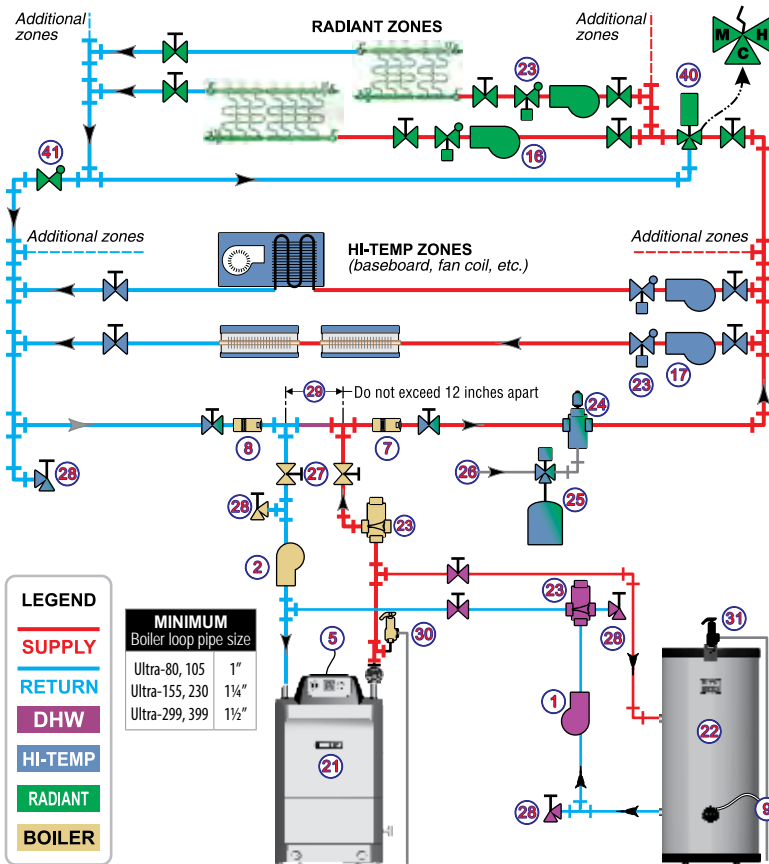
Additional zones

RADIANT ZONES

Additional zones

M H C

23

40

16

41

Additional zones

HI-TEMP ZONES
(baseboard, fan coil, etc.)

Additional zones

23

17

29

Do not exceed 12 inches apart

24

8

7

28

27

26

25

28

23

2

LEGEND

SUPPLY

RETURN

DHW

HI-TEMP

RADIANT

BOILER

| MINIMUM Boiler loop pipe size | |
|---|---|
| Ultra-80, 105 | 1″ |
| Ultra-155, 230 | 1¼″ |
| Ultra-299, 399 | 1½″ |

5

30

23

28

31

1

22

21

28

9